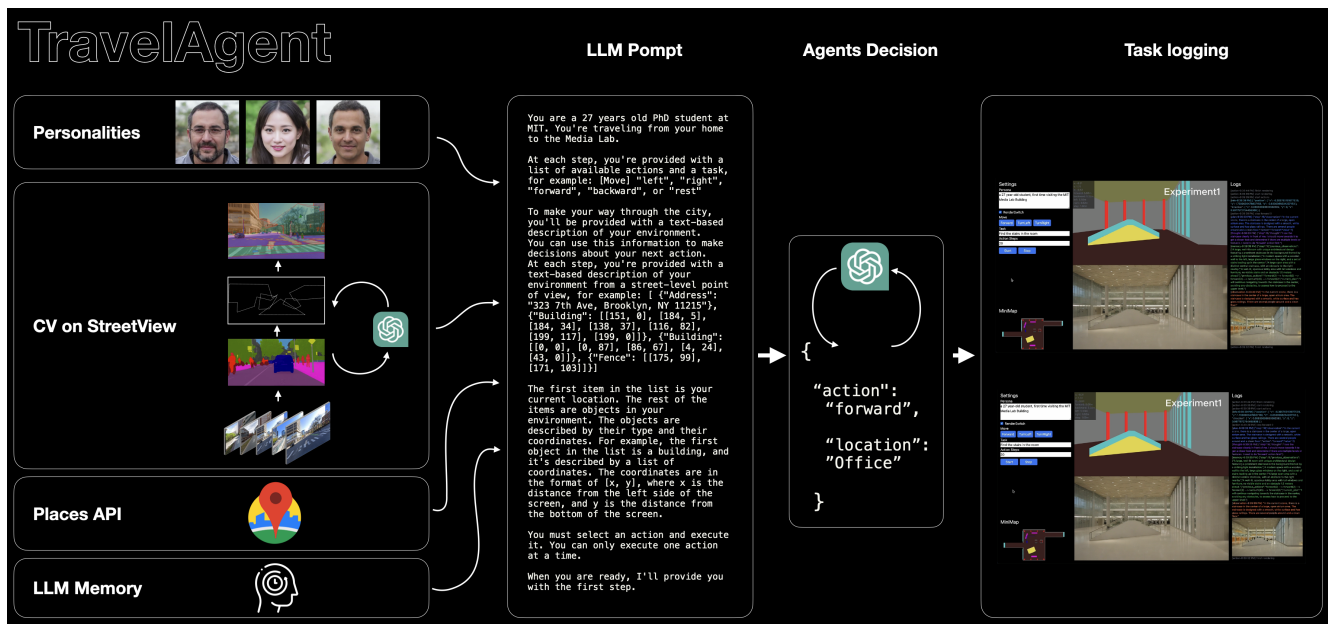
TravelAgent

LLM Pompt

Agents Decision

Task logging

Personalities

CV on StreetView

Places API

LLM Memory

You are a 27 years old PhD student at MIT. You're traveling from your home to the Media Lab.

At each step, you're provided with a list of available actions and a task, for example: [Move] "left", "right", "forward", "backward", or "rest"

To make your way through the city, you'll be provided with a text-based description of your environment. You can use this information to make decisions about your next action. At each step, you're provided with a text-based description of your environment from a street-level point of view, for example: [ {"Address": "323 7th Ave, Brooklyn, NY 11215"}, {"Building": [[151, 0], [184, 5], [184, 34], [138, 37], [116, 82], [199, 117], [199, 0]]}, {"Building": [[0, 0], [0, 87], [86, 67], [4, 24], [43, 0]]}, {"Fence": [[175, 99], [171, 103]]}]

The first item in the list is your current location. The rest of the items are objects in your environment. The objects are described by their type and their coordinates. For example, the first object in the list is a building, and it's described by a list of coordinates. The coordinates are in the format of [x, y], where x is the distance from the left side of the screen, and y is the distance from the bottom of the screen.

You must select an action and execute it. You can only execute one action at a time.

When you are ready, I'll provide you with the first step.

{
"action":
"forward",
"location":
"Office"
}

Settings
Experiment1
Logs
MiniMap

Settings
Experiment1
Logs
MiniMap